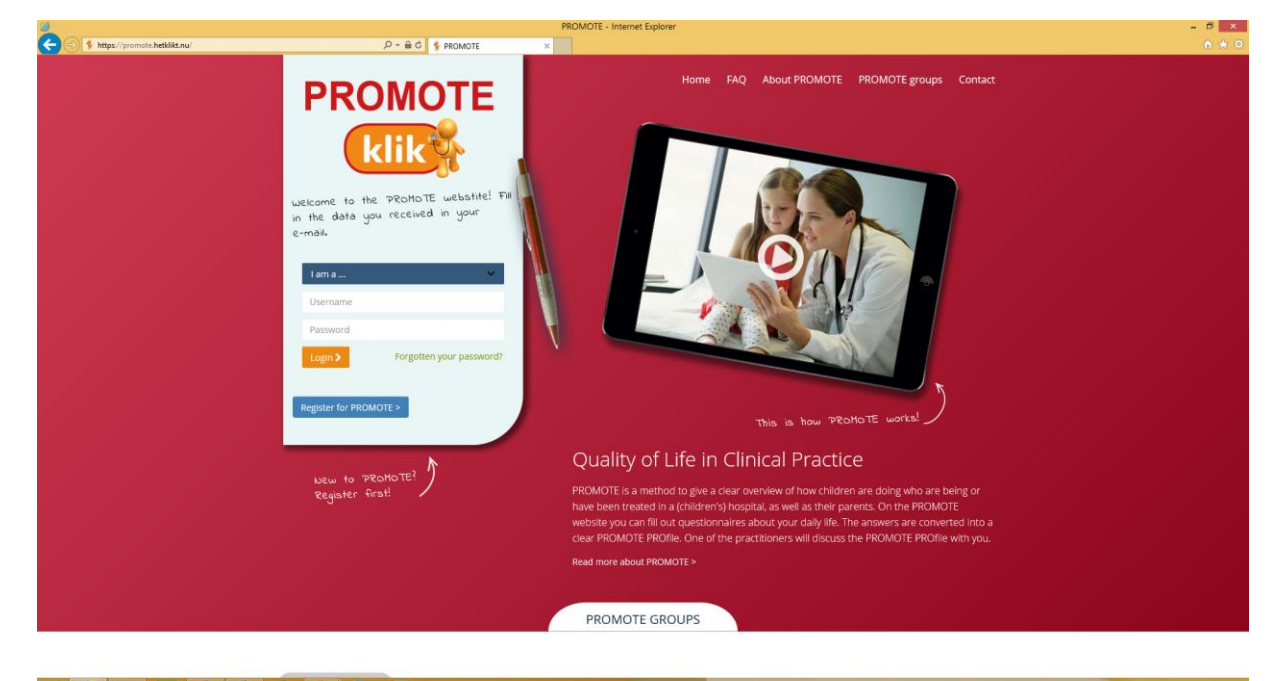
PROMOTE - Internet Explorer

https://promote.hetklikt.nu/

PROMOTE

PROMOTE
klik

Home FAQ About PROMOTE PROMOTE groups Contact

welcome to the PROMOTE webstite! Fill in the data you received in your e-mail.

I am a ...
Username
Password
Login >
Forgotten your password?

Register for PROMOTE >

New to PROMOTE? Register first!

This is how PROMOTE works!

Quality of Life in Clinical Practice

PROMOTE is a method to give a clear overview of how children are doing who are being or have been treated in a (children's) hospital, as well as their parents. On the PROMOTE website you can fill out questionnaires about your daily life. The answers are converted into a clear PROMOTE PROfile. One of the practitioners will discuss the PROMOTE PROfile with you.

Read more about PROMOTE >

PROMOTE GROUPS